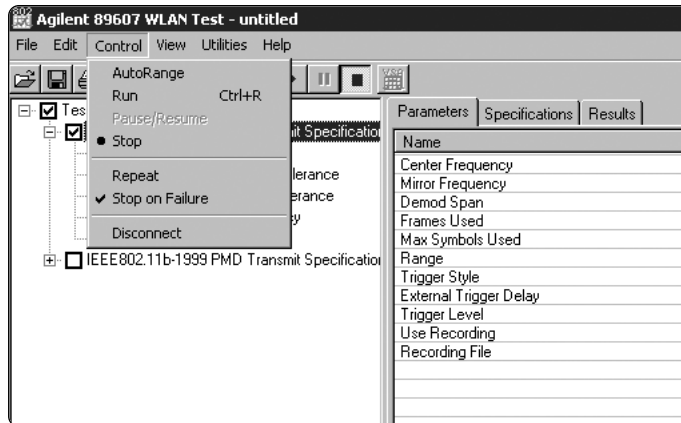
802 Agilent 89607 WLAN Test - untitled

File Edit Control View Utilities Help

AutoRange
Run Ctrl+R
Pause/Resume
● Stop

Repeat
✔ Stop on Failure

Disconnect

Tes
nit Specificatio
lerance
erance
y

IEEE802.11b-1999 PMD Transmit Specificatio

Parameters | Specifications | Results

| Name |
|---|
| Center Frequency |
| Mirror Frequency |
| Demod Span |
| Frames Used |
| Max Symbols Used |
| Range |
| Trigger Style |
| External Trigger Delay |
| Trigger Level |
| Use Recording |
| Recording File |